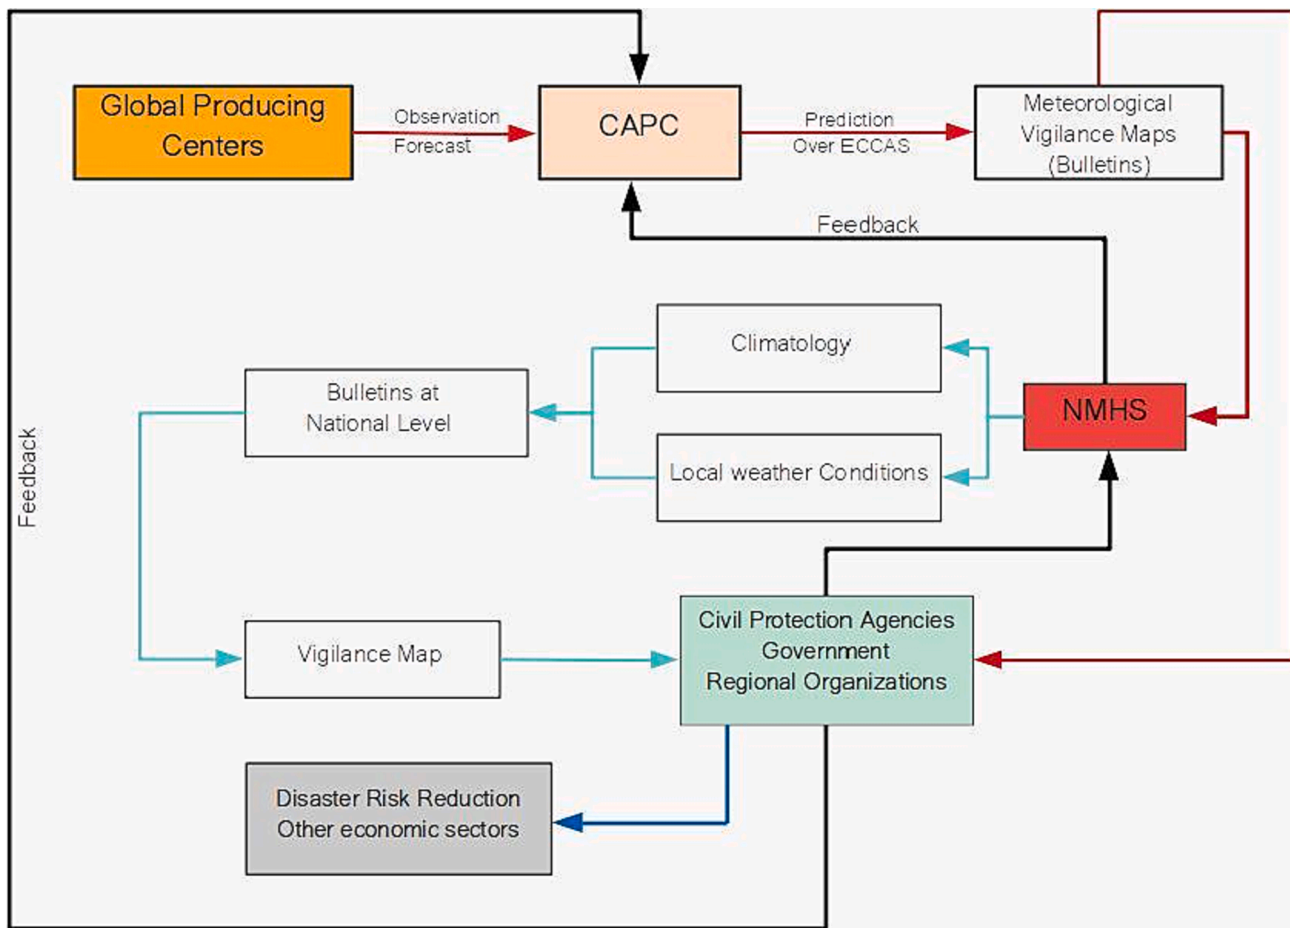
Global Producing Centers

Observation
Forecast

CAPC

Prediction
Over ECCAS

Meteorological Vigilance Maps (Bulletins)

Feedback

Climatology

Bulletins at National Level

NMHS

Local weather Conditions

Feedback

Vigilance Map

Civil Protection Agencies
Government
Regional Organizations

Disaster Risk Reduction
Other economic sectors